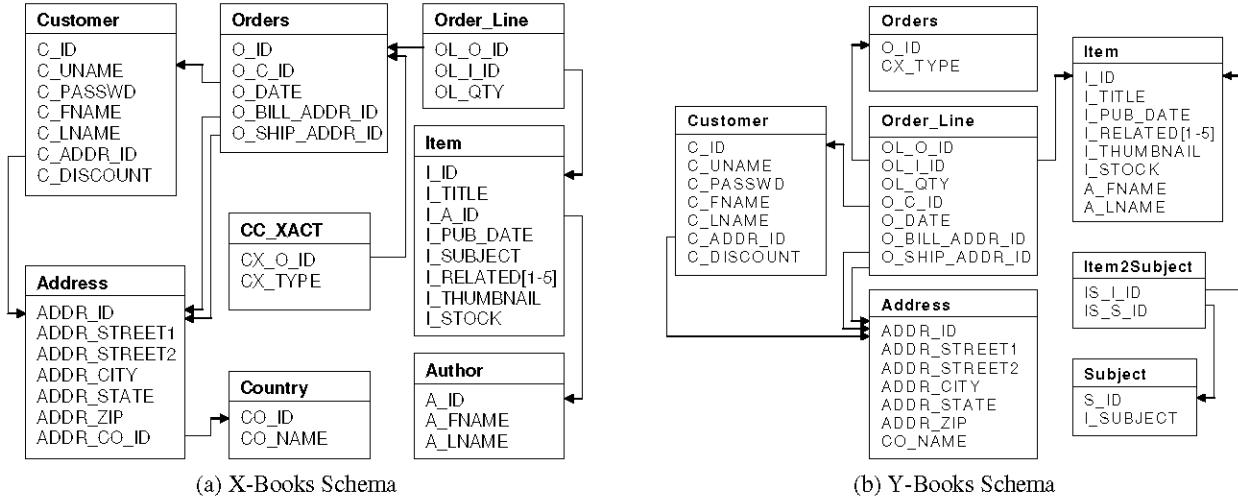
Customer
C_ID
C_UNAME
C_PASSWD
C_FNAME
C_LNAME
C_ADDR_ID
C_DISCOUNT

Orders
O_ID
O_C_ID
O_DATE
O_BILL_ADDR_ID
O_SHIP_ADDR_ID

Order_Line
OL_O_ID
OL_I_ID
OL_QTY

Item
I_ID
I_TITLE
I_A_ID
I_PUB_DATE
I_SUBJECT
I_RELATED[1-5]
I_THUMBNAIL
I_STOCK

CC_XACT
CX_O_ID
CX_TYPE

Address
ADDR_ID
ADDR_STREET1
ADDR_STREET2
ADDR_CITY
ADDR_STATE
ADDR_ZIP
ADDR_CO_ID

Country
CO_ID
CO_NAME

Author
A_ID
A_FNAME
A_LNAME

(a) X-Books Schema

Orders
O_ID
CX_TYPE

Item
I_ID
I_TITLE
I_PUB_DATE
I_RELATED[1-5]
I_THUMBNAIL
I_STOCK
A_FNAME
A_LNAME

Customer
C_ID
C_UNAME
C_PASSWD
C_FNAME
C_LNAME
C_ADDR_ID
C_DISCOUNT

Order_Line
OL_O_ID
OL_I_ID
OL_QTY
O_C_ID
O_DATE
O_BILL_ADDR_ID
O_SHIP_ADDR_ID

Item2Subject
IS_I_ID
IS_S_ID

Address
ADDR_ID
ADDR_STREET1
ADDR_STREET2
ADDR_CITY
ADDR_STATE
ADDR_ZIP
CO_NAME

Subject
S_ID
I_SUBJECT

(b) Y-Books Schema